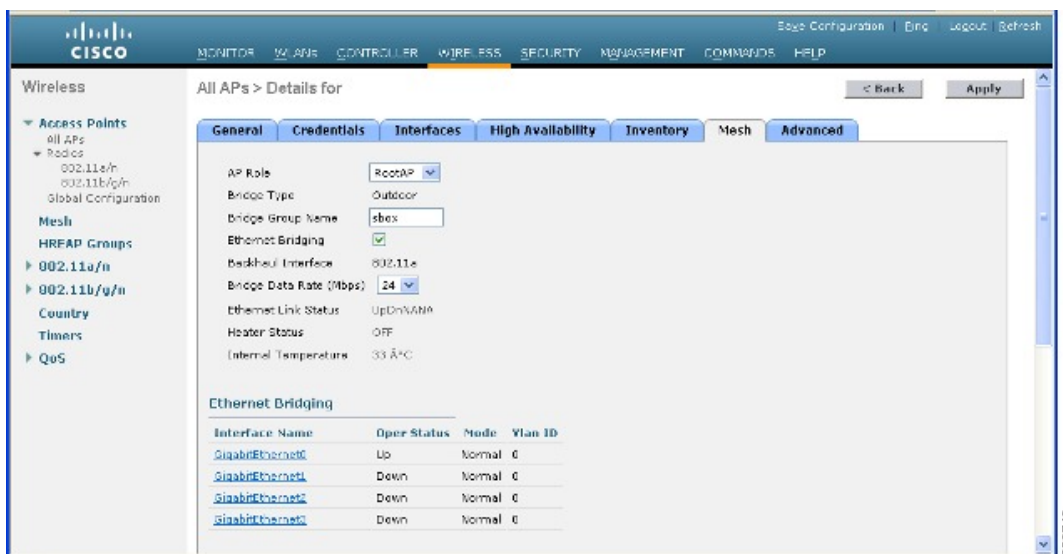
cisco

Save Configuration | Ping | Logout | Refresh

MONITOR WLANs CONTROLLER WIRELESS SECURITY MANAGEMENT COMMANDS HELP

Wireless

Access Points
All APs
Radios
802.11a/n
802.11b/g/n
Global Configuration
Mesh
HREAP Groups
802.11a/n
802.11b/g/n
Country
Timers
QoS

All APs > Details for

< Back Apply

General | Credentials | Interfaces | High Availability | Inventory | Mesh | Advanced

AP Role: RootAP
Bridge Type: Outdoor
Bridge Group Name: sbox
Ethernet Bridging
Backhaul Interface: 802.11a
Bridge Data Rate (Mbps): 24
Ethernet Link Status: UpDnNANA
Heater Status: OFF
Internal Temperature: 33 Â°C

Ethernet Bridging

| Interface Name | Oper Status | Mode | Vlan ID |
|---|---|---|---|
| GigabitEthernet0 | Up | Normal | 0 |
| GigabitEthernet1 | Down | Normal | 0 |
| GigabitEthernet2 | Down | Normal | 0 |
| GigabitEthernet3 | Down | Normal | 0 |